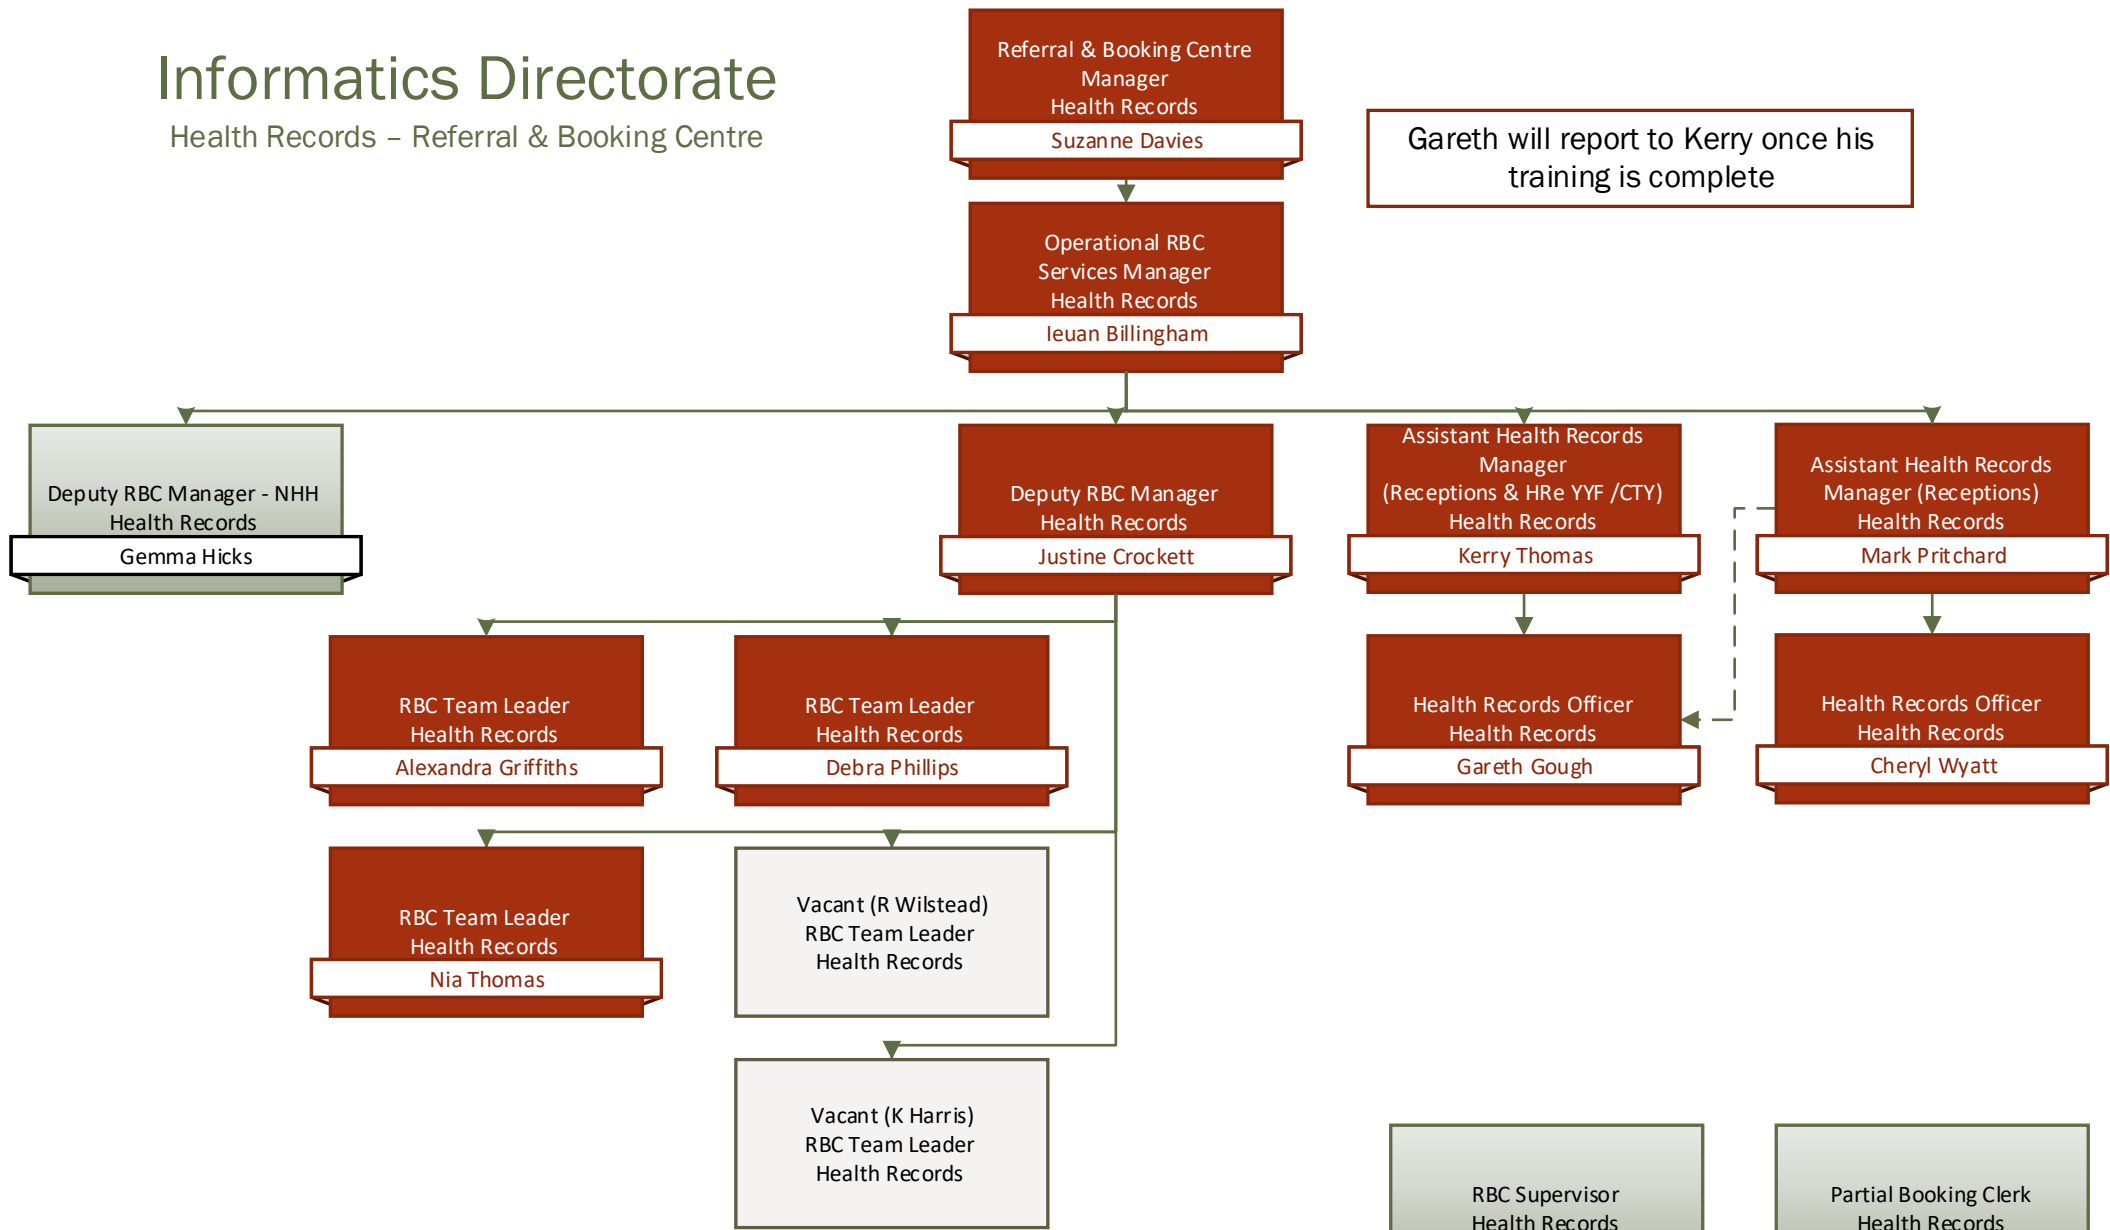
Informatics Directorate
Health Records – Referral & Booking Centre

Referral & Booking Centre Manager
Health Records
Suzanne Davies

Gareth will report to Kerry once his training is complete

Operational RBC Services Manager
Health Records
Ieuan Billingham

Deputy RBC Manager - NHH
Health Records
Gemma Hicks

Deputy RBC Manager
Health Records
Justine Crockett

Assistant Health Records Manager
(Receptions & HRe YYF /CTY)
Health Records
Kerry Thomas

Assistant Health Records Manager (Receptions)
Health Records
Mark Pritchard

RBC Team Leader
Health Records
Alexandra Griffiths

RBC Team Leader
Health Records
Debra Phillips

Health Records Officer
Health Records
Gareth Gough

Health Records Officer
Health Records
Cheryl Wyatt

RBC Team Leader
Health Records
Nia Thomas

Vacant (R Wilstead)
RBC Team Leader
Health Records

Vacant (K Harris)
RBC Team Leader
Health Records

RBC Supervisor
Health Records

Partial Booking Clerk
Health Records